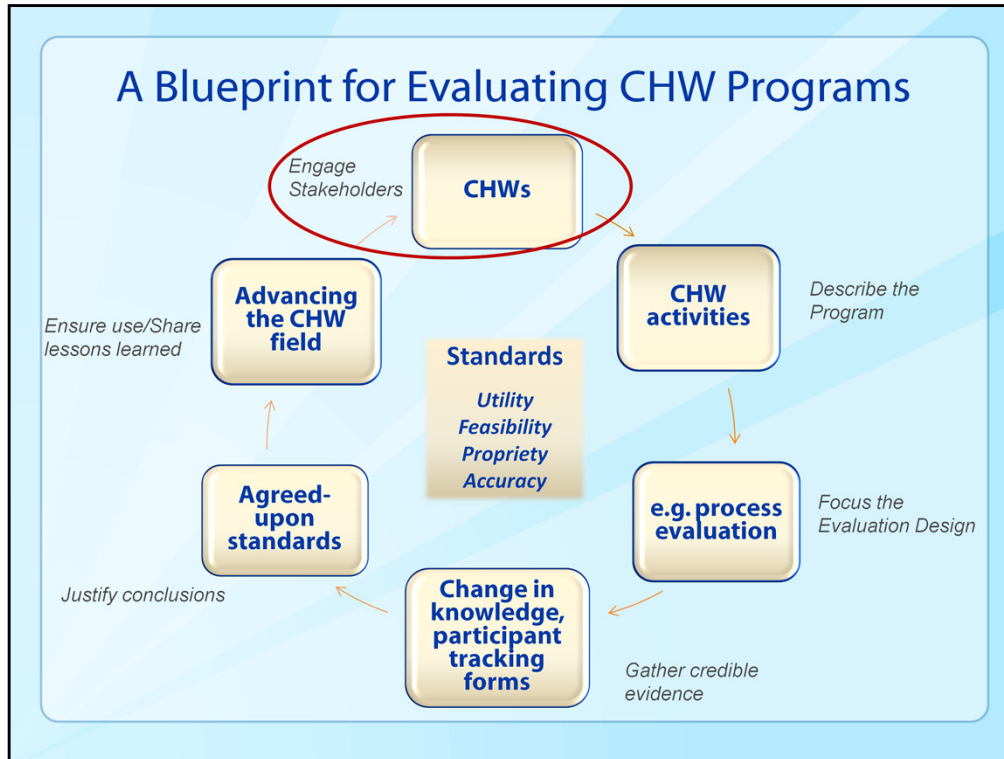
A Blueprint for Evaluating CHW Programs

Engage Stakeholders

CHWs

CHW activities

Describe the Program

e.g. process evaluation

Focus the Evaluation Design

Change in knowledge, participant tracking forms

Gather credible evidence

Agreed-upon standards

Justify conclusions

Advancing the CHW field

Ensure use/Share lessons learned

Standards

Utility
Feasibility
Propriety
Accuracy